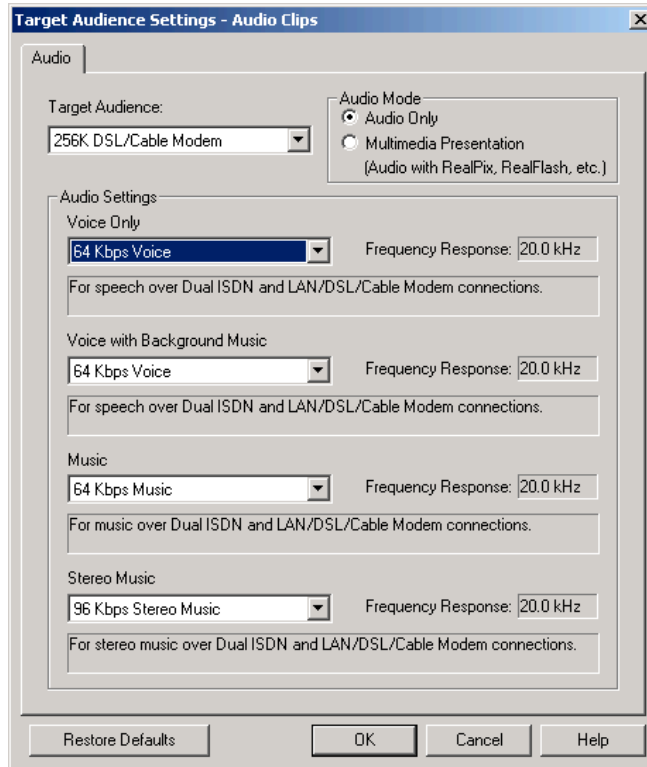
Target Audience Settings - Audio Clips

Audio

Target Audience:

256K DSL/Cable Modem

Audio Mode

Audio Only

Multimedia Presentation (Audio with RealPix, RealFlash, etc.)

Audio Settings

Voice Only

64 Kbps Voice

Frequency Response: 20.0 kHz

For speech over Dual ISDN and LAN/DSL/Cable Modem connections.

Voice with Background Music

64 Kbps Voice

Frequency Response: 20.0 kHz

For speech over Dual ISDN and LAN/DSL/Cable Modem connections.

Music

64 Kbps Music

Frequency Response: 20.0 kHz

For music over Dual ISDN and LAN/DSL/Cable Modem connections.

Stereo Music

96 Kbps Stereo Music

Frequency Response: 20.0 kHz

For stereo music over Dual ISDN and LAN/DSL/Cable Modem connections.

Restore Defaults

OK

Cancel

Help